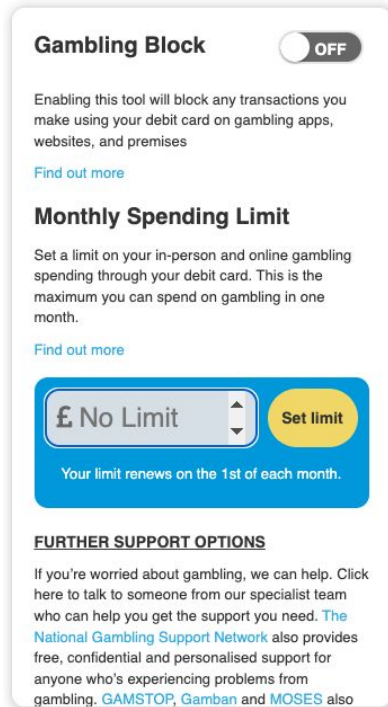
Gambling Block

OFF

Enabling this tool will block any transactions you make using your debit card on gambling apps, websites, and premises

Find out more

Monthly Spending Limit

Set a limit on your in-person and online gambling spending through your debit card. This is the maximum you can spend on gambling in one month.

Find out more

£ No Limit

Set limit

Your limit renews on the 1st of each month.

FURTHER SUPPORT OPTIONS

If you're worried about gambling, we can help. Click here to talk to someone from our specialist team who can help you get the support you need. The National Gambling Support Network also provides free, confidential and personalised support for anyone who's experiencing problems from gambling. GAMSTOP, Gamban and MOSES also